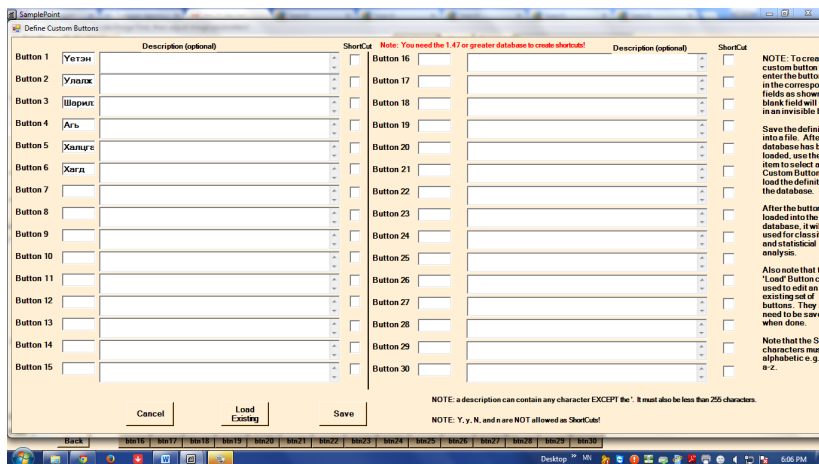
SamplePoint
Define Custom Buttons

Description (optional)
ShortCut
Note: You need the 1.47 or greater database to create shortcuts!
Description (optional)
ShortCut

Button 1 Уетэн
Button 2 Улалж
Button 3 Шарил
Button 4 Аrь
Button 5 Халцга
Button 6 Хагд
Button 7
Button 8
Button 9
Button 10
Button 11
Button 12
Button 13
Button 14
Button 15
Button 16
Button 17
Button 18
Button 19
Button 20
Button 21
Button 22
Button 23
Button 24
Button 25
Button 26
Button 27
Button 28
Button 29
Button 30

NOTE: To crea custom button enter the butto in the correspo fields as show blank field will in an invisible b

Save the defini into a file. Afte database has b loaded, use the item to select a Custom Button load the definit the database.

After the butto loaded into the database, it wi used for classi and statistical analysis.

Also note that 'Load' Button c used to edit an existing set of buttons. They need to be save when done.

Note that the S characters mus alphabetic e.g. a-z.

Cancel
Load Existing
Save

NOTE: a description can contain any character EXCEPT the '. It must also be less than 255 characters.

NOTE: Y, y, N, and n are NOT allowed as ShortCuts!

Back btn16 btn17 btn18 btn19 btn20 btn21 btn22 btn23 btn24 btn25 btn26 btn27 btn28 btn29 btn30

Desktop MN 6:06 PM